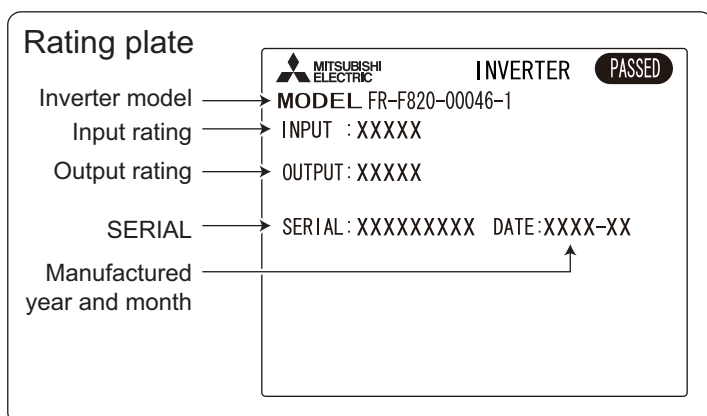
Rating plate

MITSUBISHI ELECTRIC INVERTER PASSED

Inverter model → MODEL FR-F820-00046-1

Input rating → INPUT : XXXXX

Output rating → OUTPUT: XXXXX

SERIAL → SERIAL: XXXXXXXXX DATE:XXXX-XX

Manufactured year and month